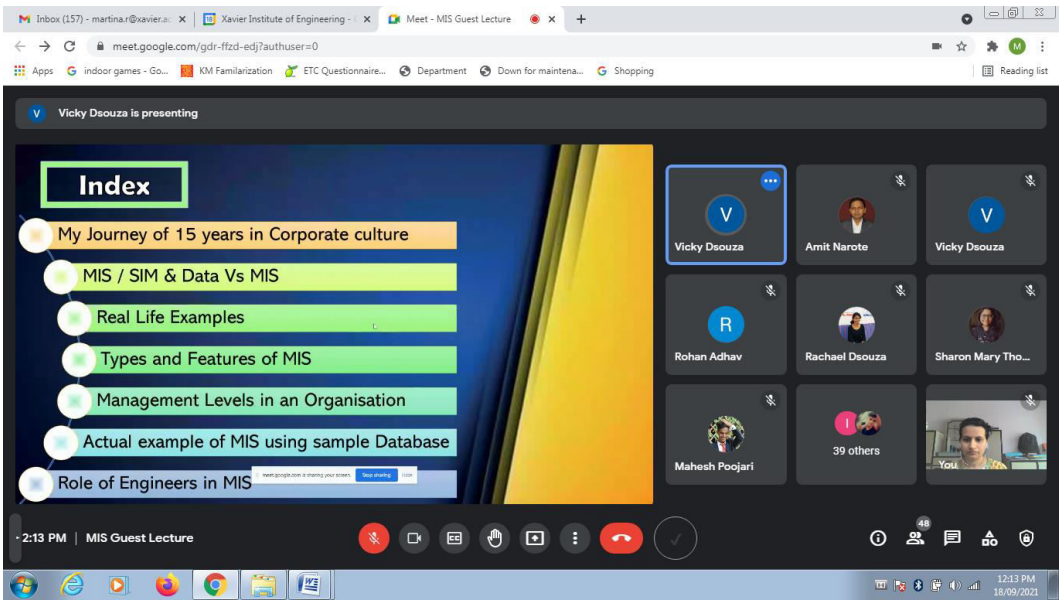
Inbox (157) - martina.r@xavier.ac
Xavier Institute of Engineering -
Meet - MIS Guest Lecture

meet.google.com/gdr-ffzd-edj?authuser=0

Apps  indoor games - Go...  KM Familarization  ETC Questionnaire...  Department  Down for maintena...  Shopping  Reading list

Vicky Dsouza is presenting

Index

My Journey of 15 years in Corporate culture
MIS / SIM & Data Vs MIS
Real Life Examples
Types and Features of MIS
Management Levels in an Organisation
Actual example of MIS using sample Database
Role of Engineers in MIS

meet.google.com is sharing your screen. Stop sharing Hide

Vicky Dsouza
Amit Narote
Vicky Dsouza
Rohan Adhav
Rachael Dsouza
Sharon Mary Tho...
Mahesh Poojari
39 others
You

2:13 PM | MIS Guest Lecture

48

12:13 PM
18/09/2021